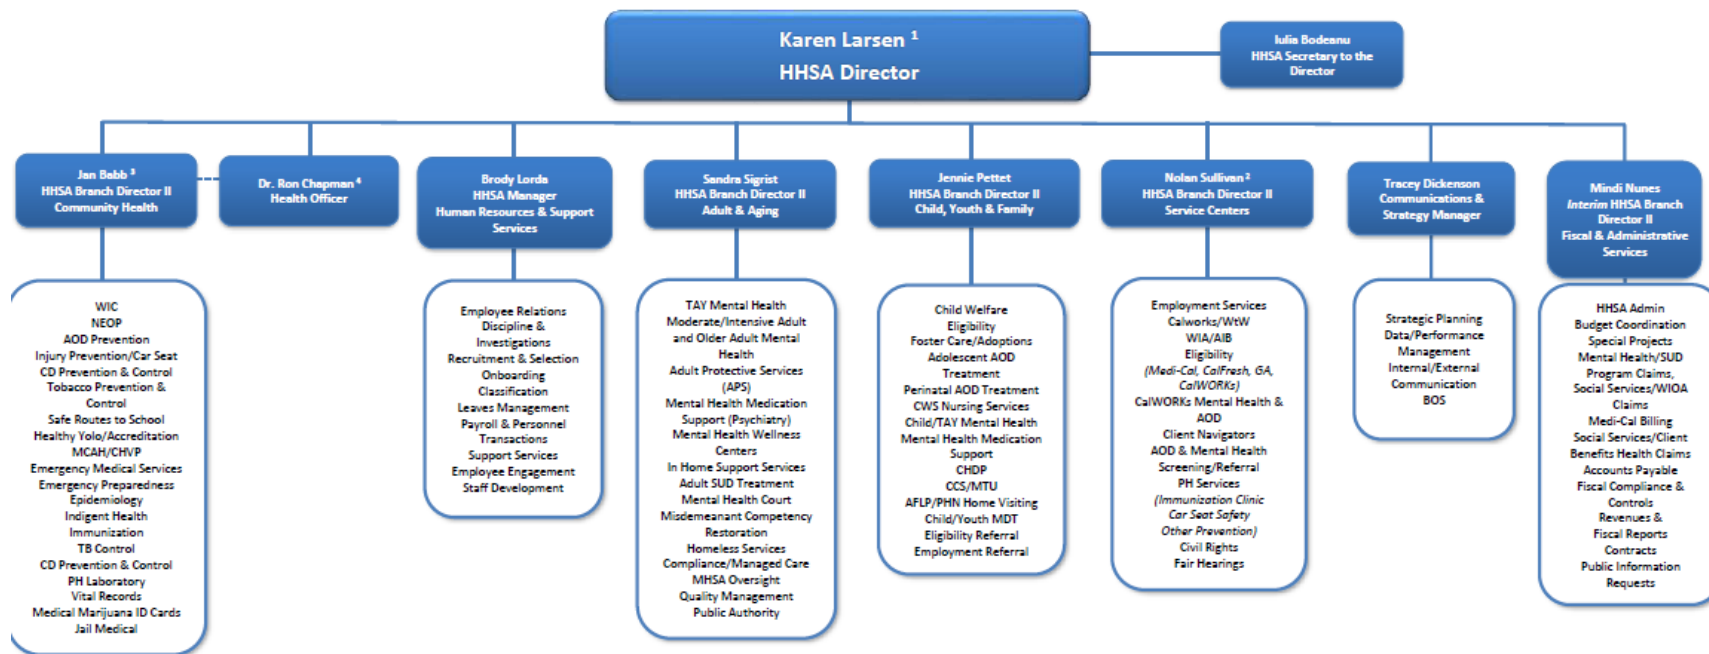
Karen Larsen ¹
HHSA Director

Iulia Bodeanu
HHSA Secretary to the Director

Jan Babb ³
HHSA Branch Director II
Community Health

Dr. Ron Chapman ⁴
Health Officer

Brody Lorda
HHSA Manager
Human Resources & Support Services

Sandra Sigrist
HHSA Branch Director II
Adult & Aging

Jennie Pettet
HHSA Branch Director II
Child, Youth & Family

Nolan Sullivan ²
HHSA Branch Director II
Service Centers

Tracey Dickenson
Communications & Strategy Manager

Mindi Nunes
Interim HHSA Branch Director II
Fiscal & Administrative Services

WIC
NEOP
AOD Prevention
Injury Prevention/Car Seat
CD Prevention & Control
Tobacco Prevention & Control
Safe Routes to School
Healthy Yolo/Accreditation
MCAH/CHVP
Emergency Medical Services
Emergency Preparedness
Epidemiology
Indigent Health
Immunization
TB Control
CD Prevention & Control
PH Laboratory
Vital Records
Medical Marijuana ID Cards
Jail Medical

Employee Relations
Discipline &
Investigations
Recruitment & Selection
Onboarding
Classification
Leaves Management
Payroll & Personnel
Transactions
Support Services
Employee Engagement
Staff Development

TAY Mental Health
Moderate/Intensive Adult and Older Adult Mental Health
Adult Protective Services (APS)
Mental Health Medication Support (Psychiatry)
Mental Health Wellness Centers
In Home Support Services
Adult SUD Treatment
Mental Health Court
Misdemeanant Competency Restoration
Homeless Services
Compliance/Managed Care
MHSA Oversight
Quality Management
Public Authority

Child Welfare
Eligibility
Foster Care/Adoptions
Adolescent AOD Treatment
Perinatal AOD Treatment
CWS Nursing Services
Child/TAY Mental Health
Mental Health Medication Support
CHDP
CCS/MTU
AFLP/PHN Home Visiting
Child/Youth MDT
Eligibility Referral
Employment Referral

Employment Services
Calworks/WtW
WIA/AIB
Eligibility
(Medi-Cal, CalFresh, GA, CalWORKs)
CalWORKs Mental Health & AOD
Client Navigators
AOD & Mental Health Screening/Referral
PH Services
(Immunization Clinic
Car Seat Safety
Other Prevention)
Civil Rights
Fair Hearings

Strategic Planning
Data/Performance Management
Internal/External Communication
BOS

HHSA Admin
Budget Coordination
Special Projects
Mental Health/SUD Program Claims,
Social Services/WIOA Claims
Medi-Cal Billing
Social Services/Client Benefits Health Claims
Accounts Payable
Fiscal Compliance & Controls
Revenues &
Fiscal Reports
Contracts
Public Information Requests